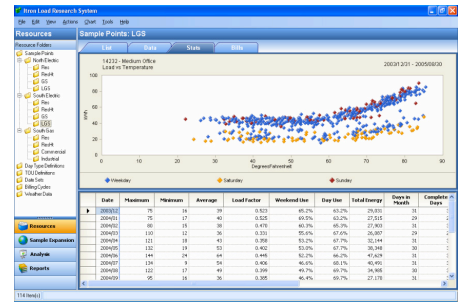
Itron Load Research System

File Edit View Actions Chart Tools Help

Resources

Resource Folders
Sample Points
North Electric
Res
ResHt
GS
LGS
South Electric
Res
ResHt
GS
LGS
South Gas
Res
ResHt
Commercial
Industrial
Day Type Definitions
TOU Definitions
Date Sets
Billing Cycles
Weather Data

Resources
Sample Expansion
Analysis
Reports

114 Item(s)

Sample Points: LGS

List Data Stats Bills

14232 - Medium Office
Load vs Temperature

2003/12/21 - 2005/09/30

100
80
60
40
20
0

kWh

0 10 20 30 40 50 60 70 80 90

DegreesFahrenheit

Weekday Saturday Sunday

| | Date | Maximum | Minimum | Average | Load Factor | Weekend Use | Day Use | Total Energy | Days in Month | Complete Days |
|---|---|---|---|---|---|---|---|---|---|---|
| ▶ | 2003/12 | 75 | 16 | 39 | 0.523 | 65.2% | 63.2% | 29,031 | 31 | |
| | 2004/01 | 75 | 17 | 40 | 0.525 | 69.5% | 63.2% | 27,515 | 29 | |
| | 2004/02 | 80 | 15 | 38 | 0.470 | 60.3% | 65.3% | 27,903 | 31 | |
| | 2004/03 | 110 | 12 | 36 | 0.331 | 55.6% | 67.6% | 26,007 | 29 | |
| | 2004/04 | 121 | 18 | 43 | 0.358 | 53.2% | 67.7% | 32,144 | 31 | |
| | 2004/05 | 132 | 19 | 53 | 0.402 | 53.0% | 67.7% | 38,348 | 30 | |
| | 2004/06 | 144 | 24 | 64 | 0.448 | 52.2% | 66.2% | 47,629 | 31 | |
| | 2004/07 | 134 | 9 | 54 | 0.406 | 46.6% | 68.1% | 40,491 | 31 | |
| | 2004/08 | 122 | 17 | 49 | 0.399 | 49.7% | 69.7% | 34,905 | 30 | |
| | 2004/09 | 95 | 16 | 36 | 0.385 | 46.4% | 69.7% | 27,178 | 31 | |